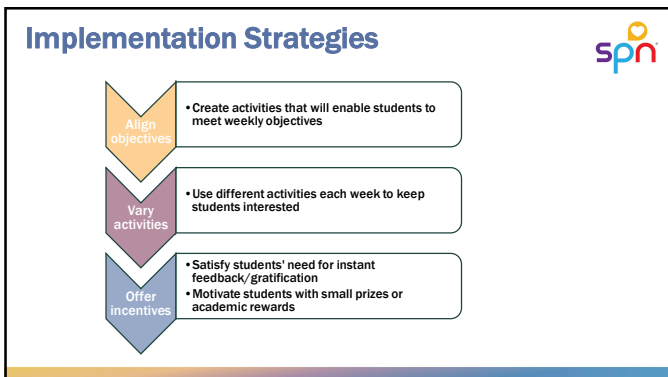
Implementation Strategies

spn

Align objectives

• Create activities that will enable students to meet weekly objectives

Vary activities

• Use different activities each week to keep students interested

Offer incentives

• Satisfy students' need for instant feedback/gratification
• Motivate students with small prizes or academic rewards